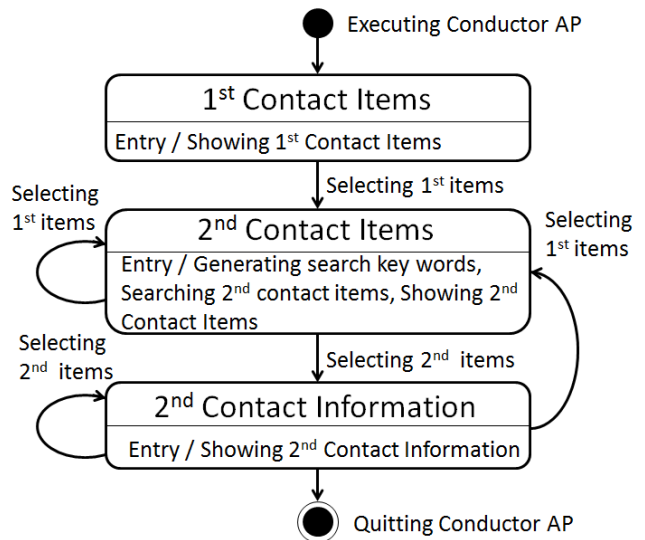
Executing Conductor AP

1$^{st}$ Contact Items

Entry / Showing 1$^{st}$ Contact Items

Selecting 1$^{st}$ items

Selecting 1$^{st}$ items

2$^{nd}$ Contact Items

Selecting 1$^{st}$ items

Entry / Generating search key words, Searching 2$^{nd}$ contact items, Showing 2$^{nd}$ Contact Items

Selecting 2$^{nd}$ items

Selecting 2$^{nd}$ items

2$^{nd}$ Contact Information

Entry / Showing 2$^{nd}$ Contact Information

Quitting Conductor AP